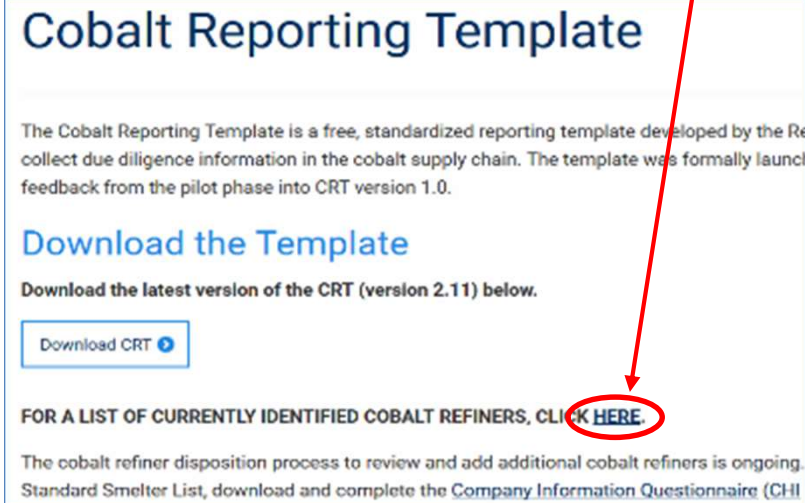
Cobalt Reporting Template

The Cobalt Reporting Template is a free, standardized reporting template developed by the Re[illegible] collect due diligence information in the cobalt supply chain. The template was formally launch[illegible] feedback from the pilot phase into CRT version 1.0.

Download the Template

Download the latest version of the CRT (version 2.11) below.

Download CRT

FOR A LIST OF CURRENTLY IDENTIFIED COBALT REFINERS, CLICK HERE.

The cobalt refiner disposition process to review and add additional cobalt refiners is ongoing. Standard Smelter List, download and complete the Company Information Questionnaire (CHI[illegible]